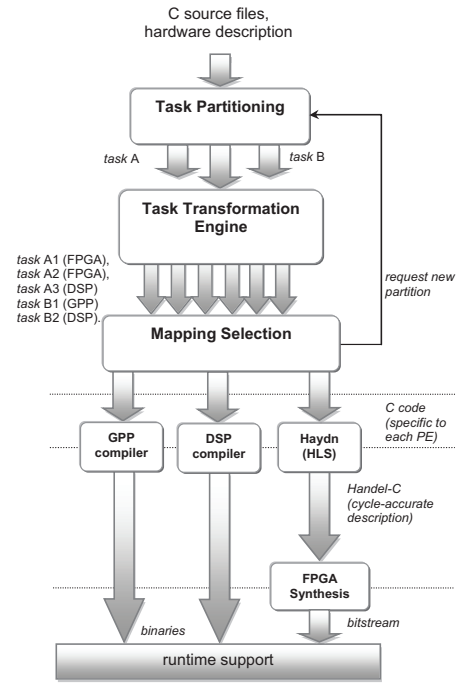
C source files, hardware description

Task Partitioning

task A

task B

Task Transformation Engine

task A1 (FPGA), task A2 (FPGA), task A3 (DSP) task B1 (GPP) task B2 (DSP).

request new partition

Mapping Selection

C code (specific to each PE)

GPP compiler

DSP compiler

Haydn (HLS)

Handel-C (cycle-accurate description)

FPGA Synthesis

binaries

bitstream

runtime support